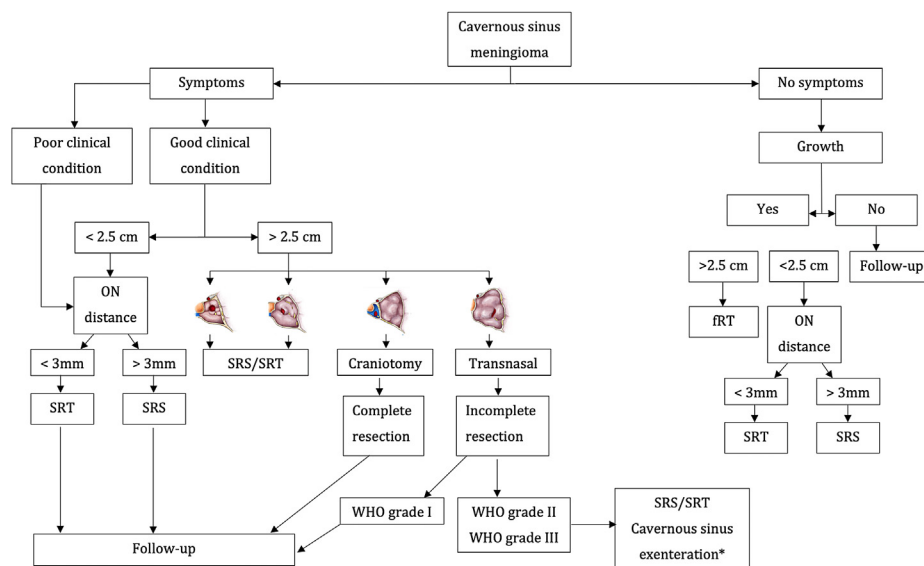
Cavernous sinus meningioma

Symptoms

No symptoms

Poor clinical condition

Good clinical condition

Growth

Yes

No

Follow-up

< 2.5 cm

> 2.5 cm

>2.5 cm

<2.5 cm

ON distance

fRT

ON distance

SRS/SRT

Craniotomy

Transnasal

< 3mm

> 3mm

< 3mm

> 3mm

SRT

SRS

SRT

SRS

Complete resection

Incomplete resection

WHO grade I

WHO grade II
WHO grade III

SRS/SRT
Cavernous sinus exenteration*

Follow-up